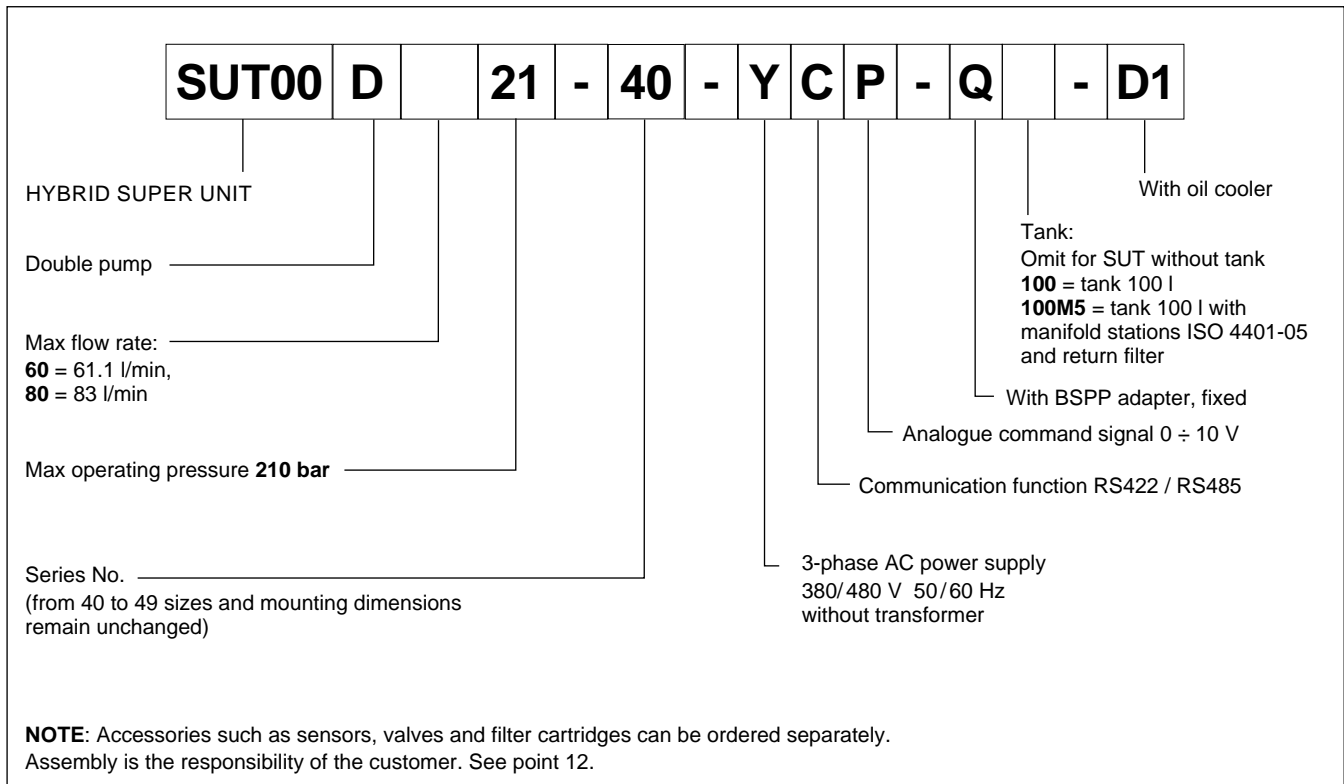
| SUT00 | D | | 21 | - | 40 | - | Y | C | P | - | Q | | - | D1 |
|---|---|---|---|---|---|---|---|---|---|---|---|---|---|---|

HYBRID SUPER UNIT

Double pump

Max flow rate:
**60** = 61.1 l/min,
**80** = 83 l/min

Max operating pressure **210 bar**

Series No.
(from 40 to 49 sizes and mounting dimensions remain unchanged)

With oil cooler

Tank:
Omit for SUT without tank
**100** = tank 100 l
**100M5** = tank 100 l with manifold stations ISO 4401-05 and return filter

With BSPP adapter, fixed

Analogue command signal 0 ÷ 10 V

Communication function RS422 / RS485

3-phase AC power supply
380/480 V 50/60 Hz
without transformer

**NOTE**: Accessories such as sensors, valves and filter cartridges can be ordered separately.
Assembly is the responsibility of the customer. See point 12.